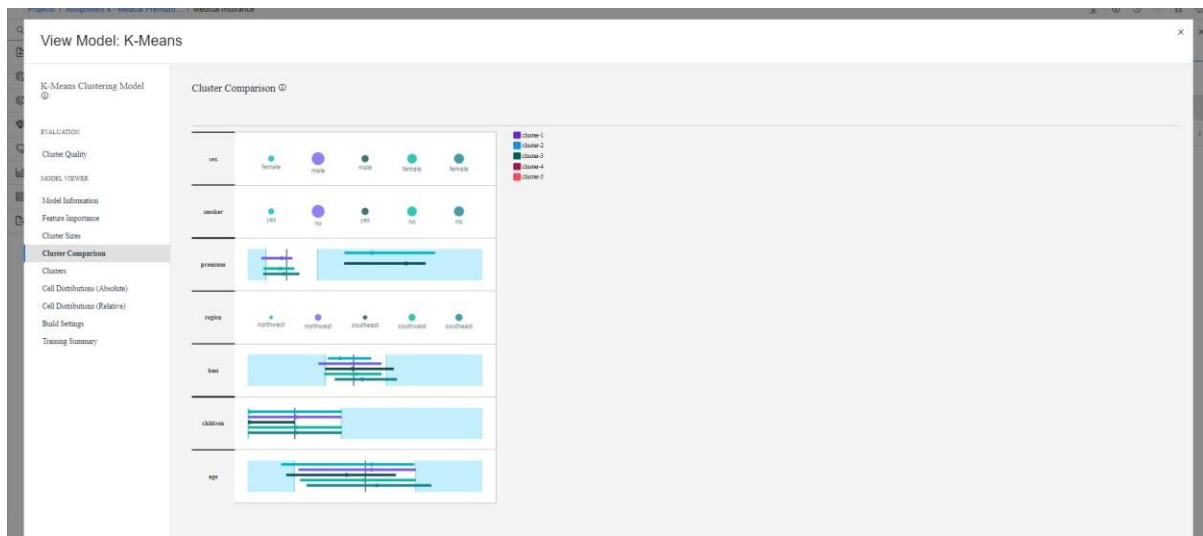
Projects / Assignment 4 - Medical Premium... / Medical Insurance

View Model: K-Means

×

K-Means Clustering Model ⓘ

EVALUATION

Cluster Quality

MODEL VIEWER

Model Information

Feature Importance

Cluster Sizes

Cluster Comparison

Clusters

Cell Distributions (Absolute)

Cell Distributions (Relative)

Build Settings

Training Summary

Cluster Comparison ⓘ

cluster-1
cluster-2
cluster-3
cluster-4
cluster-5

| | | | | | |
|---|---|---|---|---|---|
| sex | female | male | male | female | female |
| smoker | yes | no | yes | no | no |
| premium | | | | | |
| region | northwest | northwest | southeast | southwest | southeast |
| bmi | | | | | |
| children | | | | | |
| age | | | | | |